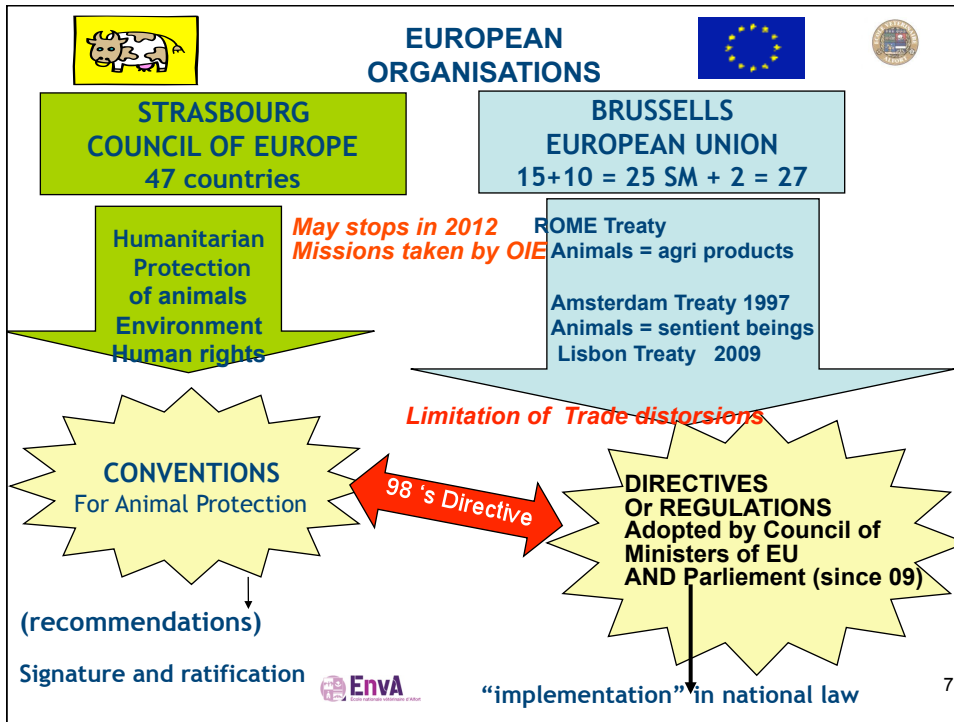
EUROPEAN ORGANISATIONS

STRASBOURG
COUNCIL OF EUROPE
47 countries

BRUSSELLS
EUROPEAN UNION
15+10 = 25 SM + 2 = 27

Humanitarian
Protection
of animals
Environment
Human rights

May stops in 2012
Missions taken by OIE

ROME Treaty
Animals = agri products

Amsterdam Treaty 1997
Animals = sentient beings
Lisbon Treaty 2009

Limitation of Trade distorsions

CONVENTIONS
For Animal Protection

98 's Directive

DIRECTIVES
Or REGULATIONS
Adopted by Council of Ministers of EU
AND Parliement (since 09)

(recommendations)

Signature and ratification

EnvA
Ecole nationale vétérinaire d'Alfort

"implementation" in national law

7